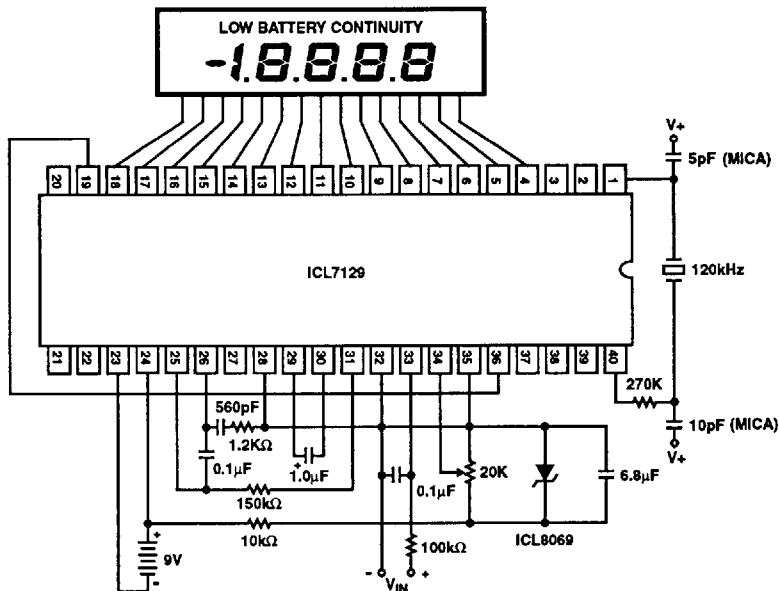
LOW BATTERY CONTINUITY

-1.8.8.8.8

20 19 18 17 16 15 14 13 12 11 10 9 8 7 6 5 4 3 2 1

V+

5pF (MICA)

ICL7129

120kHz

21 22 23 24 25 26 27 28 29 30 31 32 33 34 35 36 37 38 39 40

270K

560pF

1.2KΩ

10pF (MICA)

V+

0.1μF

+

1.0μF

0.1μF

20K

6.8μF

150kΩ

+

10kΩ

9V

100kΩ

ICL8069

-

$V_{IN}$

+